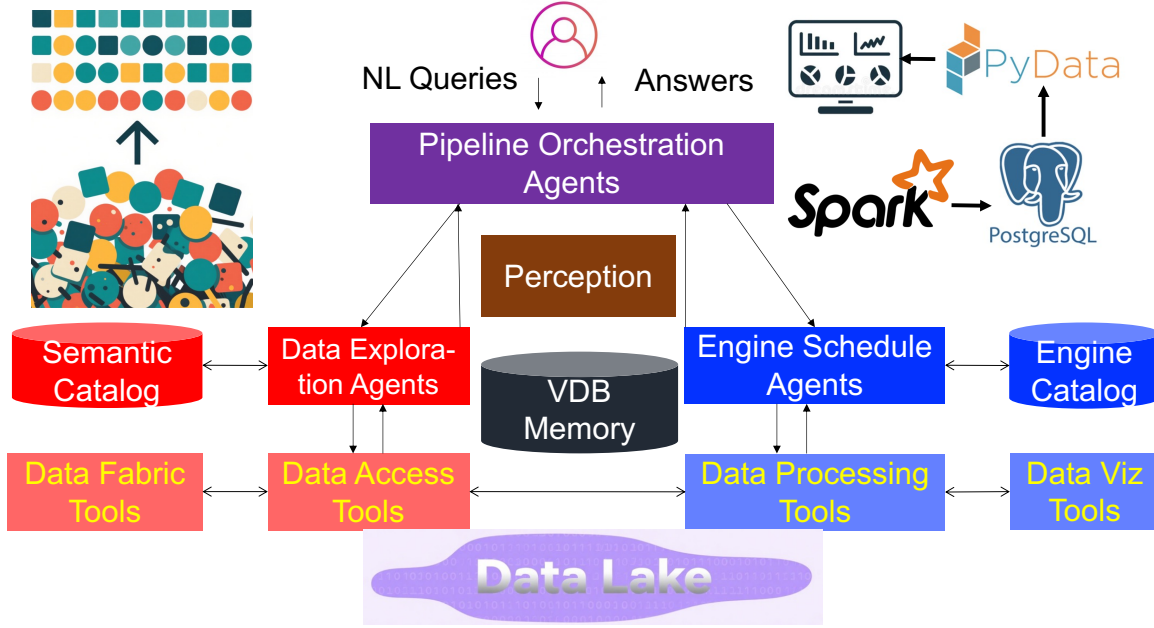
NL Queries

Answers

PyData

Pipeline Orchestration Agents

Spark

PostgreSQL

Perception

Semantic Catalog

Data Exploration Agents

VDB Memory

Engine Schedule Agents

Engine Catalog

Data Fabric Tools

Data Access Tools

Data Processing Tools

Data Viz Tools

Data Lake